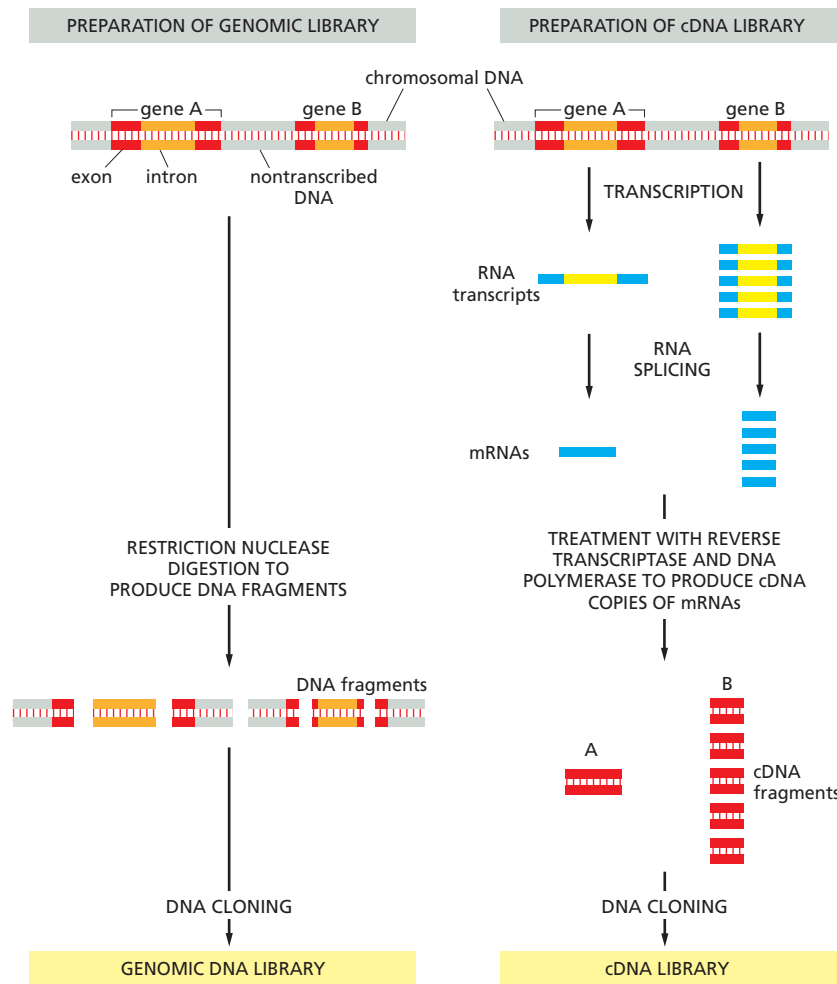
PREPARATION OF GENOMIC LIBRARY

PREPARATION OF cDNA LIBRARY

chromosomal DNA

gene A

gene B

exon

intron

nontranscribed DNA

gene A

gene B

TRANSCRIPTION

RNA transcripts

RNA SPLICING

mRNAs

TREATMENT WITH REVERSE TRANSCRIPTASE AND DNA POLYMERASE TO PRODUCE cDNA COPIES OF mRNAs

RESTRICTION NUCLEASE DIGESTION TO PRODUCE DNA FRAGMENTS

DNA fragments

B

A

cDNA fragments

DNA CLONING

DNA CLONING

GENOMIC DNA LIBRARY

cDNA LIBRARY